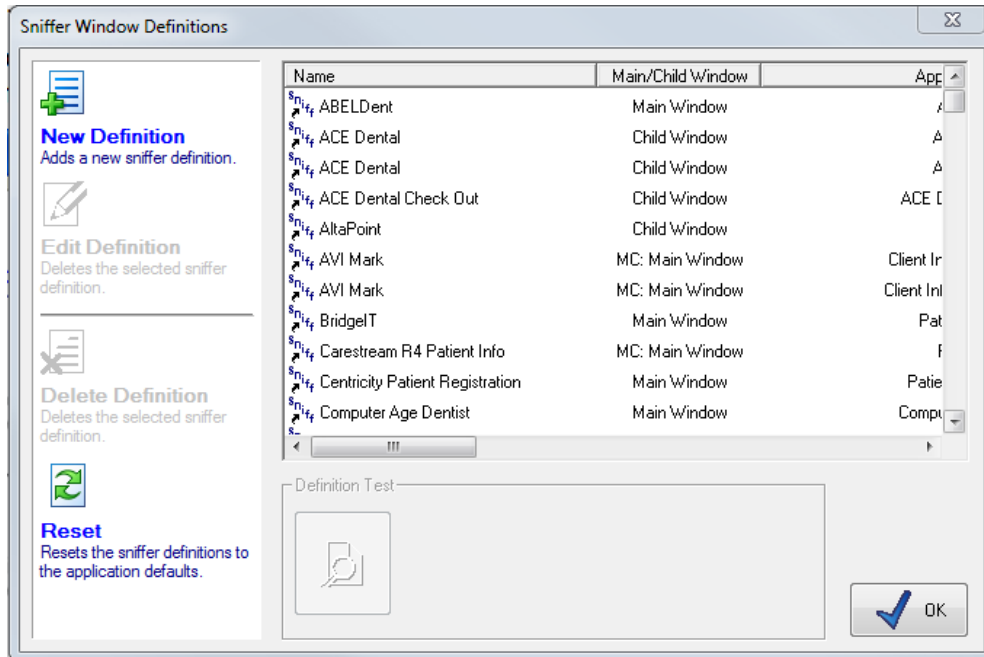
Sniffer Window Definitions

New Definition
Adds a new sniffer definition.

Edit Definition
Deletes the selected sniffer definition.

Delete Definition
Deletes the selected sniffer definition.

Reset
Resets the sniffer definitions to the application defaults.

| Name | Main/Child Window | App |
|---|---|---|
| ABELDent | Main Window | A |
| ACE Dental | Child Window | A |
| ACE Dental | Child Window | A |
| ACE Dental Check Out | Child Window | ACE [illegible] |
| AltaPoint | Child Window | |
| AVI Mark | MC: Main Window | Client In |
| AVI Mark | MC: Main Window | Client Inf |
| BridgeIT | Main Window | Pat |
| Carestream R4 Patient Info | MC: Main Window | F |
| Centricity Patient Registration | Main Window | Patie |
| Computer Age Dentist | Main Window | Compu |

Definition Test

OK